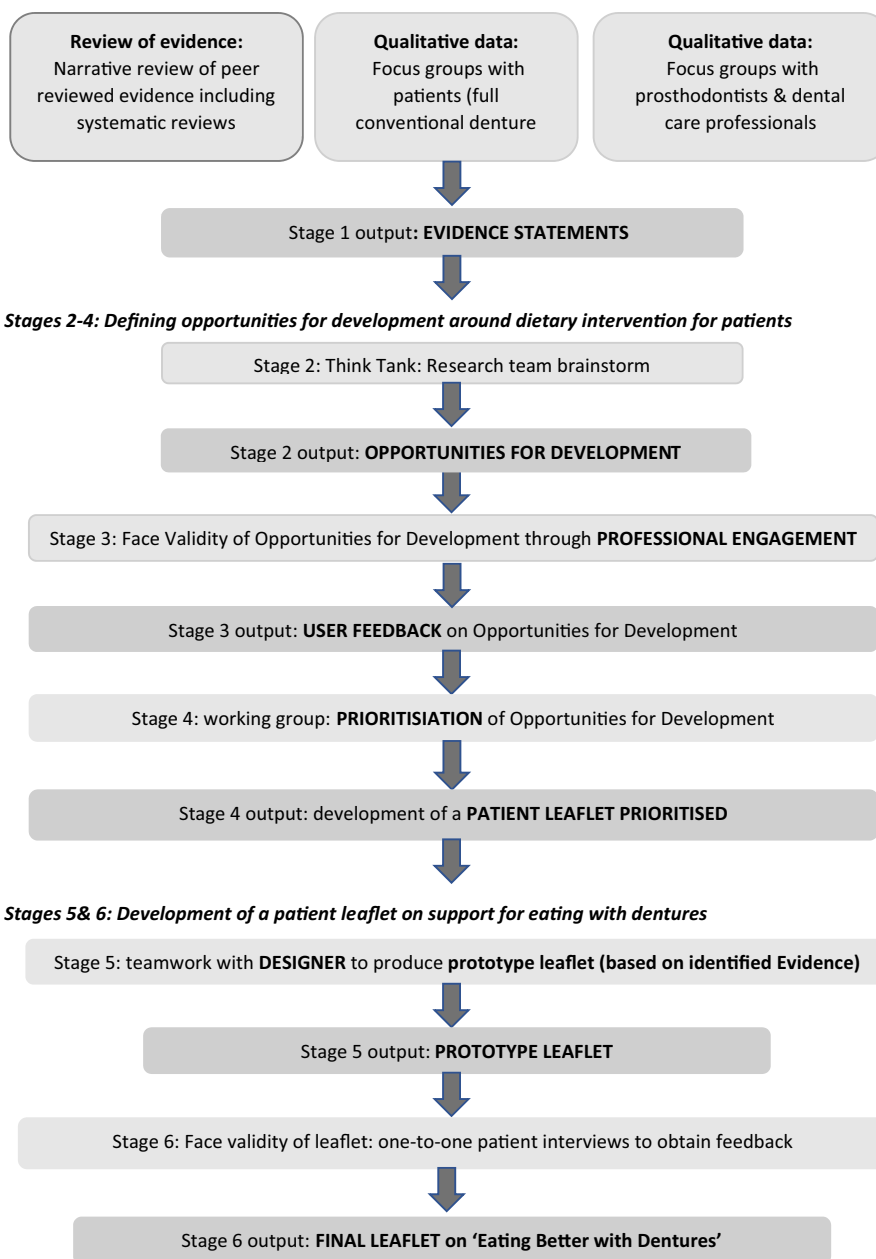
**Review of evidence:** Narrative review of peer reviewed evidence including systematic reviews

**Qualitative data:** Focus groups with patients (full conventional denture

**Qualitative data:** Focus groups with prosthodontists & dental care professionals

Stage 1 output: **EVIDENCE STATEMENTS**

*Stages 2-4: Defining opportunities for development around dietary intervention for patients*

Stage 2: Think Tank: Research team brainstorm

Stage 2 output: **OPPORTUNITIES FOR DEVELOPMENT**

Stage 3: Face Validity of Opportunities for Development through **PROFESSIONAL ENGAGEMENT**

Stage 3 output: **USER FEEDBACK** on Opportunities for Development

Stage 4: working group: **PRIORITISIATION** of Opportunities for Development

Stage 4 output: development of a **PATIENT LEAFLET PRIORITISED**

*Stages 5& 6: Development of a patient leaflet on support for eating with dentures*

Stage 5: teamwork with **DESIGNER** to produce **prototype leaflet (based on identified Evidence)**

Stage 5 output: **PROTOTYPE LEAFLET**

Stage 6: Face validity of leaflet: one-to-one patient interviews to obtain feedback

Stage 6 output: **FINAL LEAFLET on 'Eating Better with Dentures'**